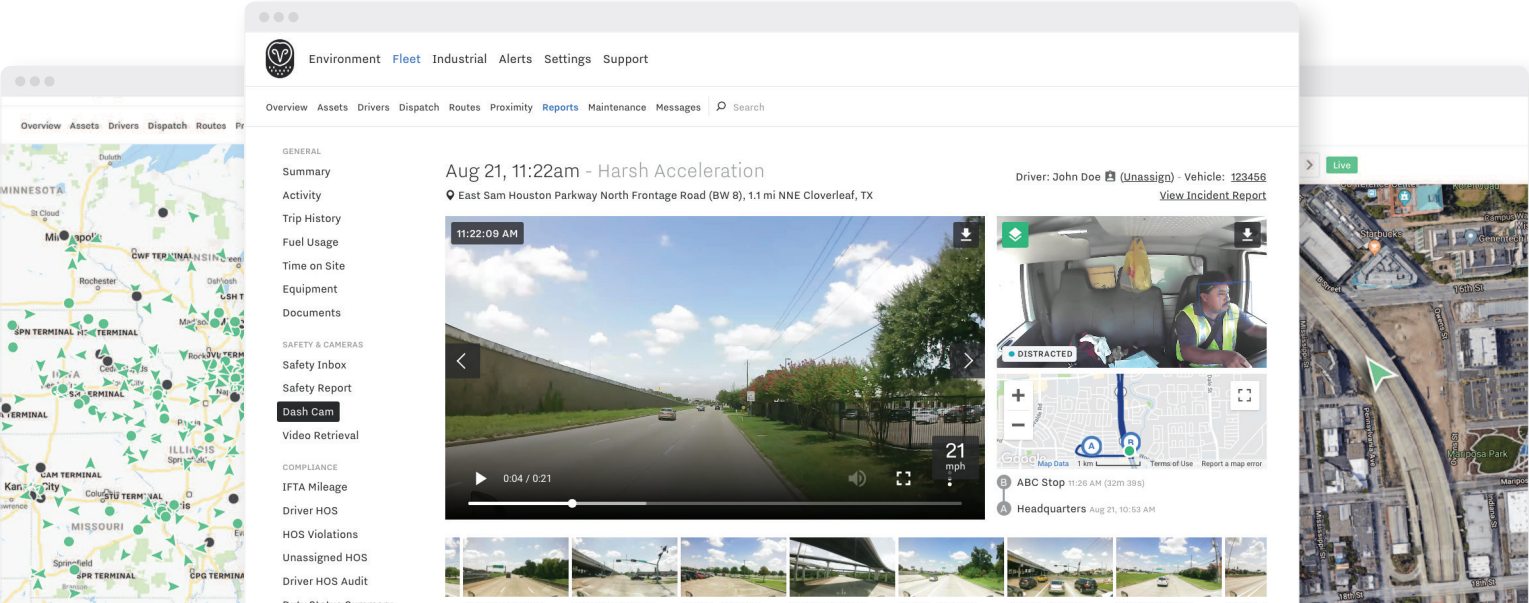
Overview Assets Drivers Dispatch Routes Pr

Duluth
MINNESOTA
Minneapolis
CWF TERMINAL
WISCONSIN
Rochester
OSH T
SPN TERMINAL
MT TERMINAL
Madison
Rockford
IOWA
TERMINAL
TERMINAL
ILLINOIS
CAM TERMINAL
Kansas City
Columbia
MISSOURI
Springfield
SPR TERMINAL
CPG TERMINAL

Environment Fleet Industrial Alerts Settings Support

Overview Assets Drivers Dispatch Routes Proximity Reports Maintenance Messages Search

GENERAL
Summary
Activity
Trip History
Fuel Usage
Time on Site
Equipment
Documents

SAFETY & CAMERAS
Safety Inbox
Safety Report
Dash Cam
Video Retrieval

COMPLIANCE
IFTA Mileage
Driver HOS
HOS Violations
Unassigned HOS
Driver HOS Audit

Aug 21, 11:22am - Harsh Acceleration
East Sam Houston Parkway North Frontage Road (BW 8), 1.1 mi NNE Cloverleaf, TX

Driver: John Doe (Unassign) - Vehicle: 123456
View Incident Report

11:22:09 AM
0:04 / 0:21
21 mph

DISTRACTED

Google Map Data 1 km Terms of Use Report a map error

B ABC Stop 11:26 AM (32m 39s)
A Headquarters Aug 21, 10:53 AM

Live
Starbucks
15th St
Mariposa Park
18th St